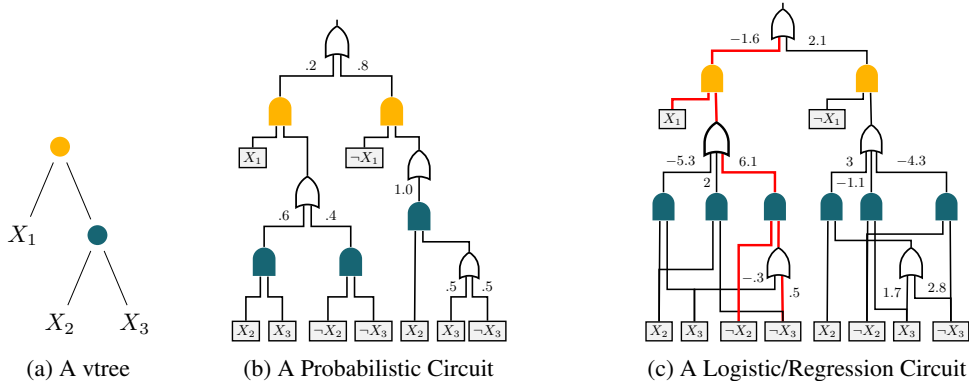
$X_1$

$X_2$ $X_3$

(a) A vtree

.2 .8

$X_1$ $\neg X_1$

1.0

.6 .4

.5 .5

$X_2$ $X_3$ $\neg X_2$ $\neg X_3$ $X_2$ $X_3$ $\neg X_3$

(b) A Probabilistic Circuit

−1.6 2.1

$X_1$ $\neg X_1$

−5.3 6.1 3 −4.3

2 −1.1

−.3

.5

1.7 2.8

$X_2$ $X_3$ $\neg X_2$ $\neg X_3$ $X_2$ $\neg X_2$ $X_3$ $\neg X_3$

(c) A Logistic/Regression Circuit